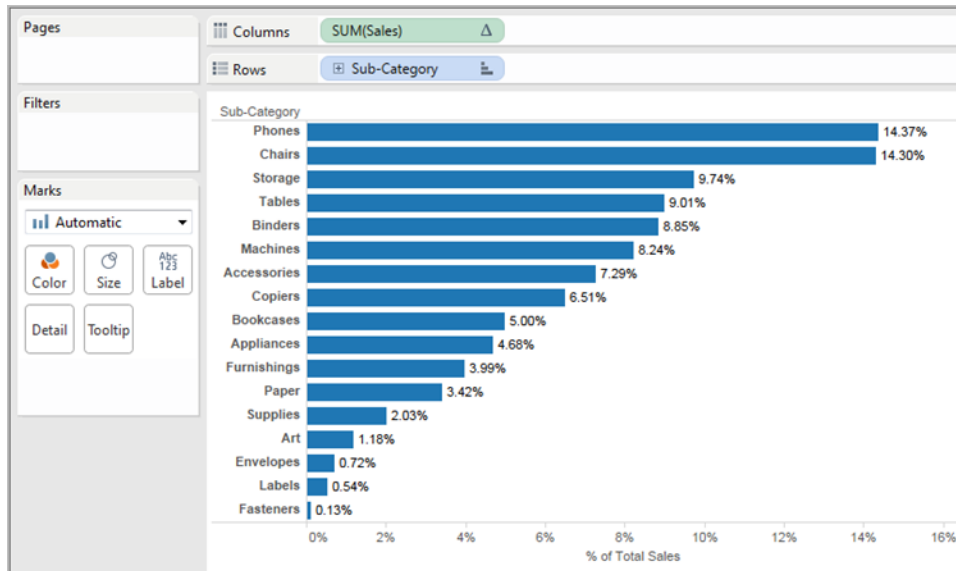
Pages

Columns SUM(Sales) Δ

Rows ⊞ Sub-Category

Filters

Marks

Automatic

Color Size Abc 123 Label

Detail Tooltip

Sub-Category

| Sub-Category | % of Total Sales |
|---|---|
| Phones | 14.37% |
| Chairs | 14.30% |
| Storage | 9.74% |
| Tables | 9.01% |
| Binders | 8.85% |
| Machines | 8.24% |
| Accessories | 7.29% |
| Copiers | 6.51% |
| Bookcases | 5.00% |
| Appliances | 4.68% |
| Furnishings | 3.99% |
| Paper | 3.42% |
| Supplies | 2.03% |
| Art | 1.18% |
| Envelopes | 0.72% |
| Labels | 0.54% |
| Fasteners | 0.13% |

0% 2% 4% 6% 8% 10% 12% 14% 16%

% of Total Sales